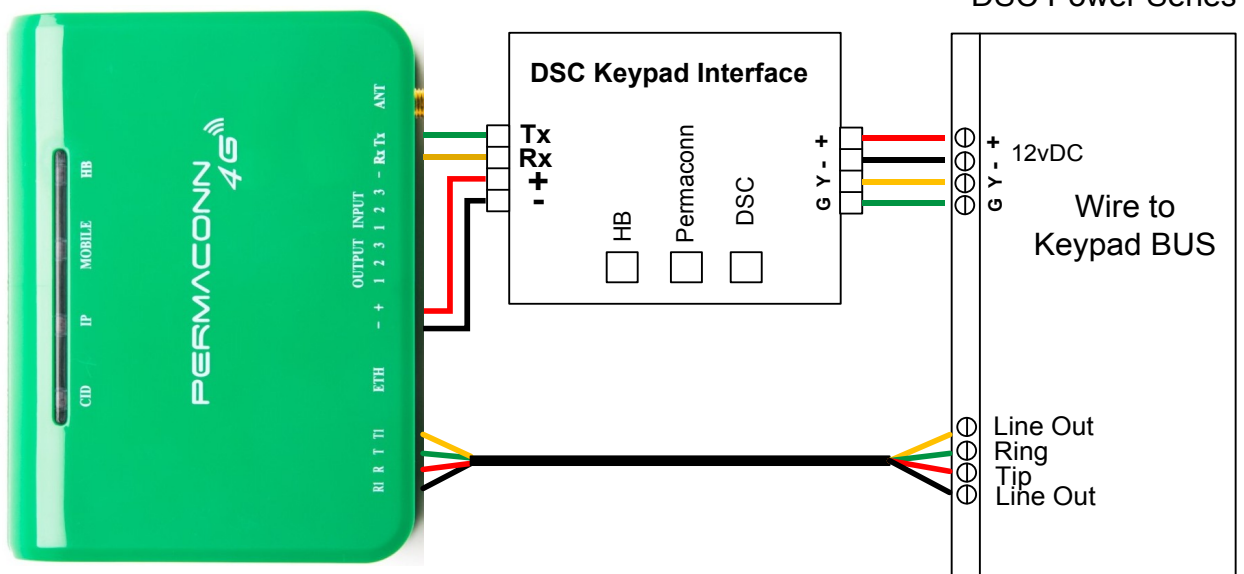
DSC Power Series

PERMACONN 4G

CID IP MOBILE HB

ETH

OUTPUT INPUT
– + 1 2 3 1 2 3 – Rx Tx ANT

Rl R T Tl

DSC Keypad Interface

Tx
Rx
+
-

HB
Permaconn
DSC

G Y - +

G Y - +
12vDC

Wire to Keypad BUS

Line Out
Ring
Tip
Line Out